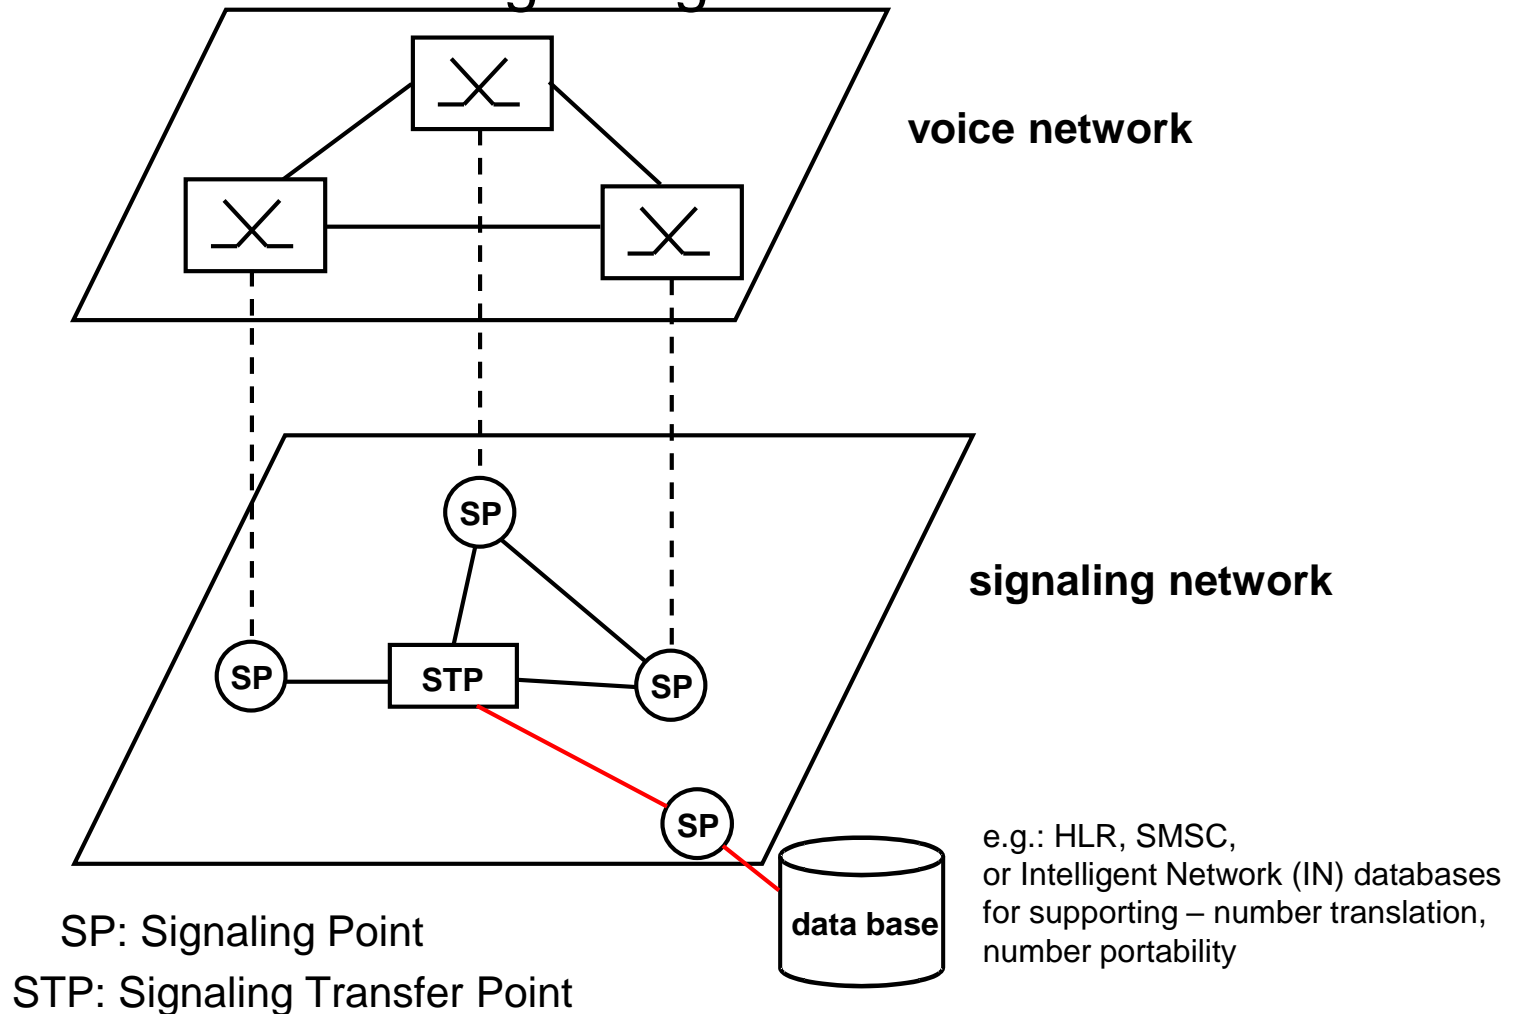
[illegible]

voice network

SP

signaling network

SP

STP

SP

SP

data base

e.g.: HLR, SMSC, or Intelligent Network (IN) databases for supporting – number translation, number portability

SP: Signaling Point
STP: Signaling Transfer Point